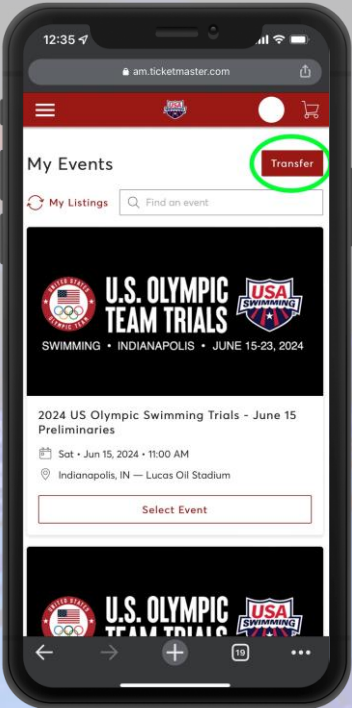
12:35

am.ticketmaster.com

My Events

Transfer

My Listings

Find an event

UNITED STATES OLYMPIC TEAM

U.S. OLYMPIC TEAM TRIALS

USA SWIMMING

SWIMMING • INDIANAPOLIS • JUNE 15-23, 2024

2024 US Olympic Swimming Trials - June 15 Preliminaries

Sat • Jun 15, 2024 • 11:00 AM

Indianapolis, IN — Lucas Oil Stadium

Select Event

UNITED STATES

U.S. OLYMPIC

USA SWIMMING

19